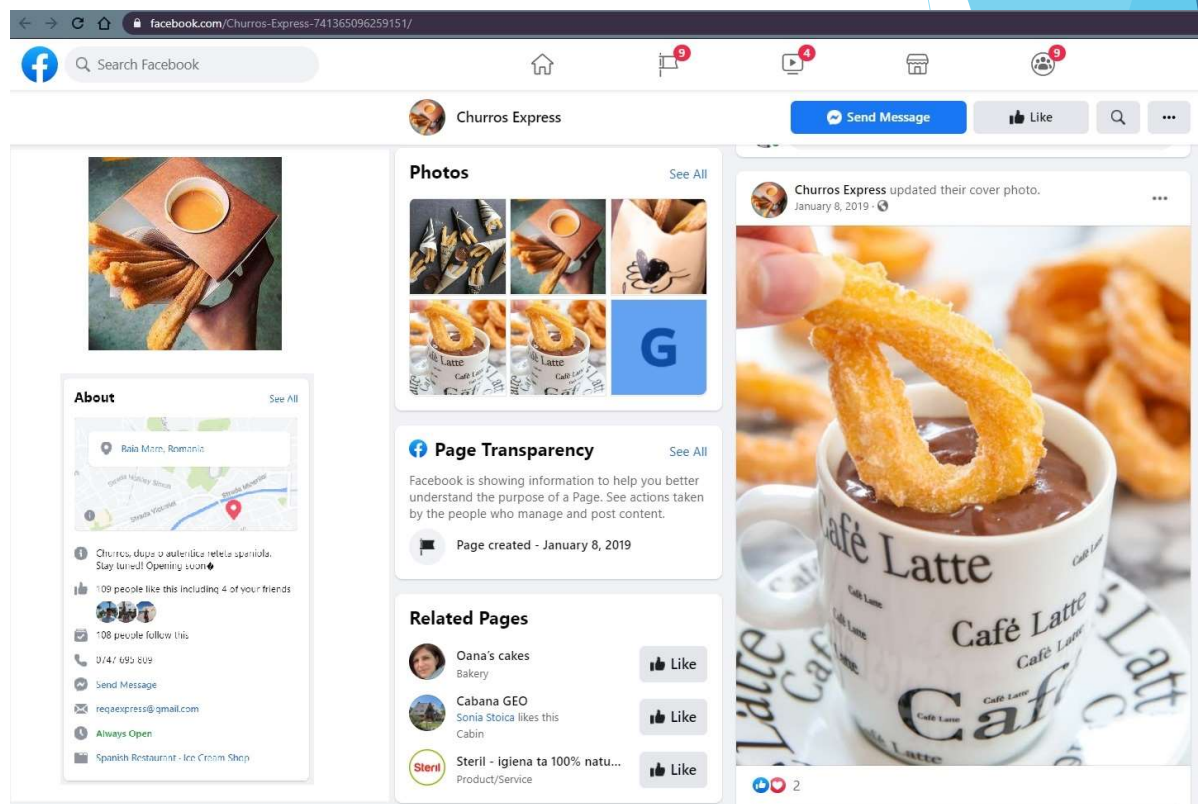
facebook.com/Churros-Express-741365096259151/

Search Facebook

9 4 9

Churros Express

Send Message

Like

Photos

See All

G

Page Transparency

See All

Facebook is showing information to help you better understand the purpose of a Page. See actions taken by the people who manage and post content.

Page created - January 8, 2019

Related Pages

Oana's cakes
Bakery

Like

Cabana GEO
Sonia Stoica likes this
Cabin

Like

Steril - igiena ta 100% natu...
Product/Service

Like

About

See All

Baia Mare, Romania

Churros, după o autentică rețetă spaniolă. Stay tuned! Opening soon

109 people like this including 4 of your friends

108 people follow this

0747 695 809

Send Message

regaexpress@gmail.com

Always Open

Spanish Restaurant · Ice Cream Shop

Churros Express updated their cover photo.
January 8, 2019 ·

Café Latte

Café Latte

Café Latte

Café

2